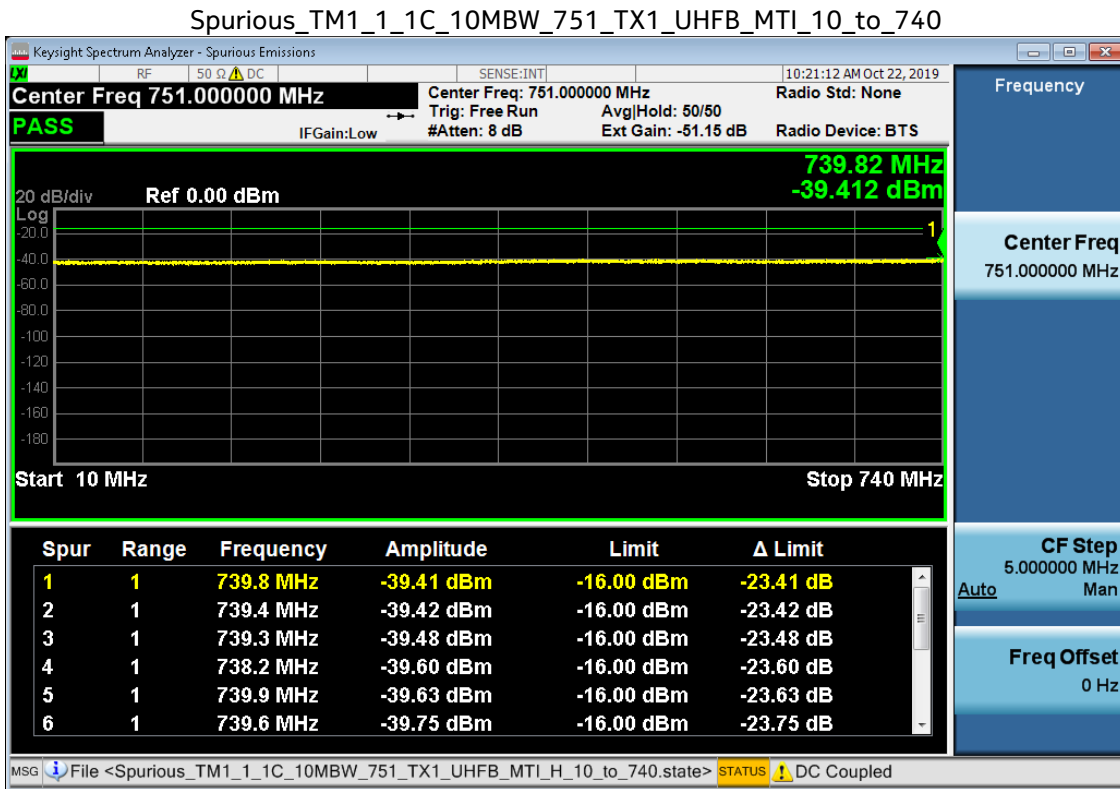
Spurious_TM1_1_1C_10MBW_751_TX1_UHFB_MTI_10_to_740

Keysight Spectrum Analyzer - Spurious Emissions

RF | 50 Ω ⚠ DC | SENSE:INT | 10:21:12 AM Oct 22, 2019

Center Freq 751.000000 MHz
PASS
IFGain:Low

Center Freq: 751.000000 MHz
Trig: Free Run
#Atten: 8 dB
Avg|Hold: 50/50
Ext Gain: -51.15 dB
Radio Std: None
Radio Device: BTS

739.82 MHz
-39.412 dBm

20 dB/div Ref 0.00 dBm
Log
-20.0
-40.0
-60.0
-80.0
-100
-120
-140
-160
-180
1

Start 10 MHz
Stop 740 MHz

| Spur | Range | Frequency | Amplitude | Limit | Δ Limit |
|---|---|---|---|---|---|
| 1 | 1 | 739.8 MHz | -39.41 dBm | -16.00 dBm | -23.41 dB |
| 2 | 1 | 739.4 MHz | -39.42 dBm | -16.00 dBm | -23.42 dB |
| 3 | 1 | 739.3 MHz | -39.48 dBm | -16.00 dBm | -23.48 dB |
| 4 | 1 | 738.2 MHz | -39.60 dBm | -16.00 dBm | -23.60 dB |
| 5 | 1 | 739.9 MHz | -39.63 dBm | -16.00 dBm | -23.63 dB |
| 6 | 1 | 739.6 MHz | -39.75 dBm | -16.00 dBm | -23.75 dB |

Frequency
Center Freq
751.000000 MHz
CF Step
5.000000 MHz
Auto Man
Freq Offset
0 Hz

MSG File <Spurious_TM1_1_1C_10MBW_751_TX1_UHFB_MTI_H_10_to_740.state> STATUS ⚠ DC Coupled